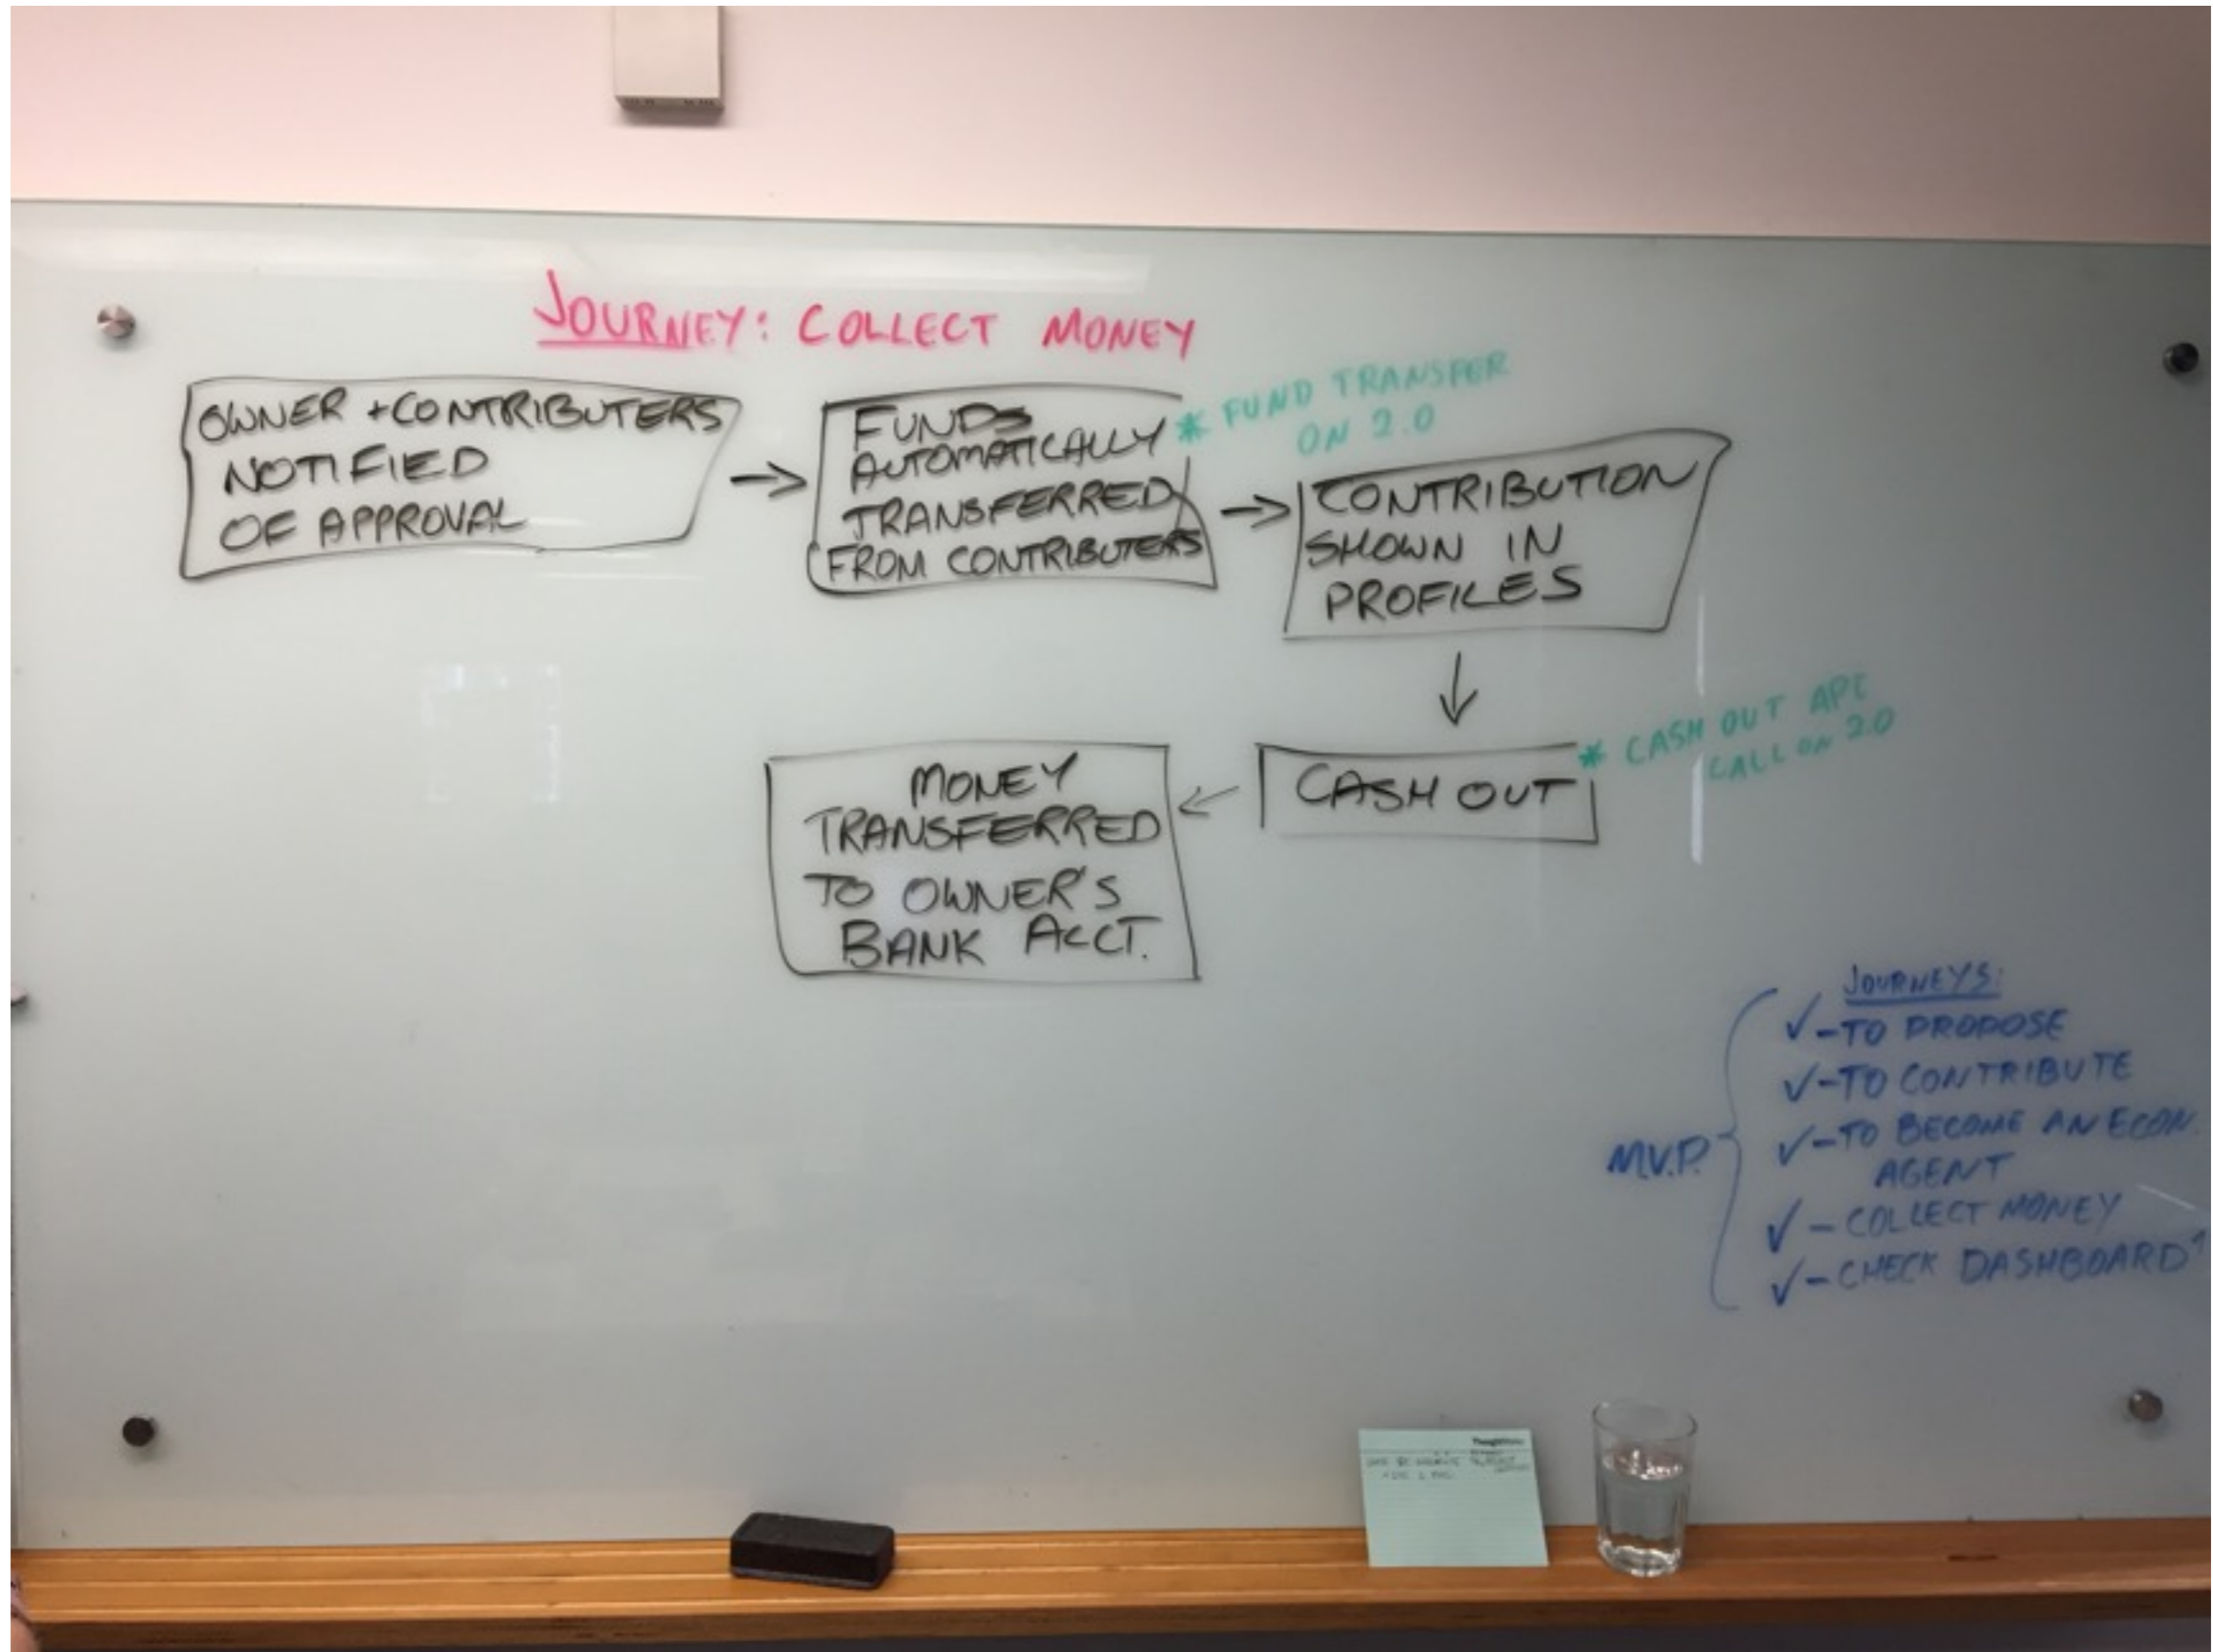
JOURNEY: COLLECT MONEY

OWNER + CONTRIBUTERS NOTIFIED OF APPROVAL

FUNDS AUTOMATICALLY TRANSFERRED FROM CONTRIBUTERS

* FUND TRANSFER ON 2.0

CONTRIBUTION SHOWN IN PROFILES

CASH OUT

* CASH OUT API CALL ON 2.0

MONEY TRANSFERRED TO OWNER'S BANK ACCT.

JOURNEYS:
M.V.P.
✓ - TO PROPOSE
✓ - TO CONTRIBUTE
✓ - TO BECOME AN ECON. AGENT
✓ - COLLECT MONEY
✓ - CHECK DASHBOARD?

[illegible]